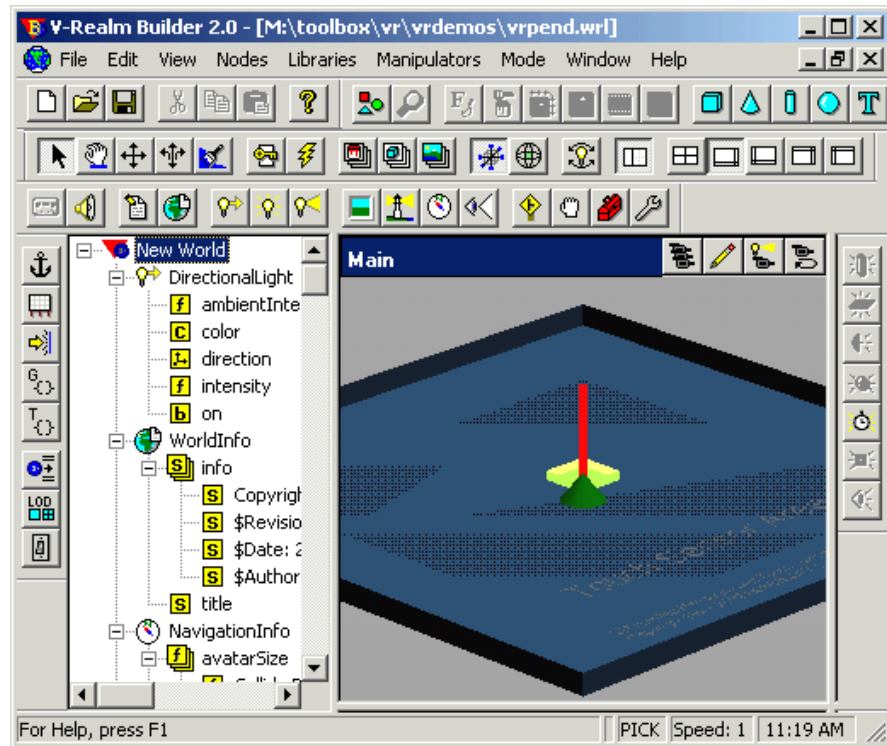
V-Realm Builder 2.0 - [M:\toolbox\vr\vrdemos\vrpend.wrl]

File Edit View Nodes Libraries Manipulators Mode Window Help

New World
DirectionalLight
f ambientInte
c color
direction
f intensity
b on
WorldInfo
S info
S Copyrigh
S $Revisio
S $Date: 2
S $Author
S title
NavigationInfo
f avatarSize

Main

For Help, press F1 | PICK | Speed: 1 | 11:19 AM